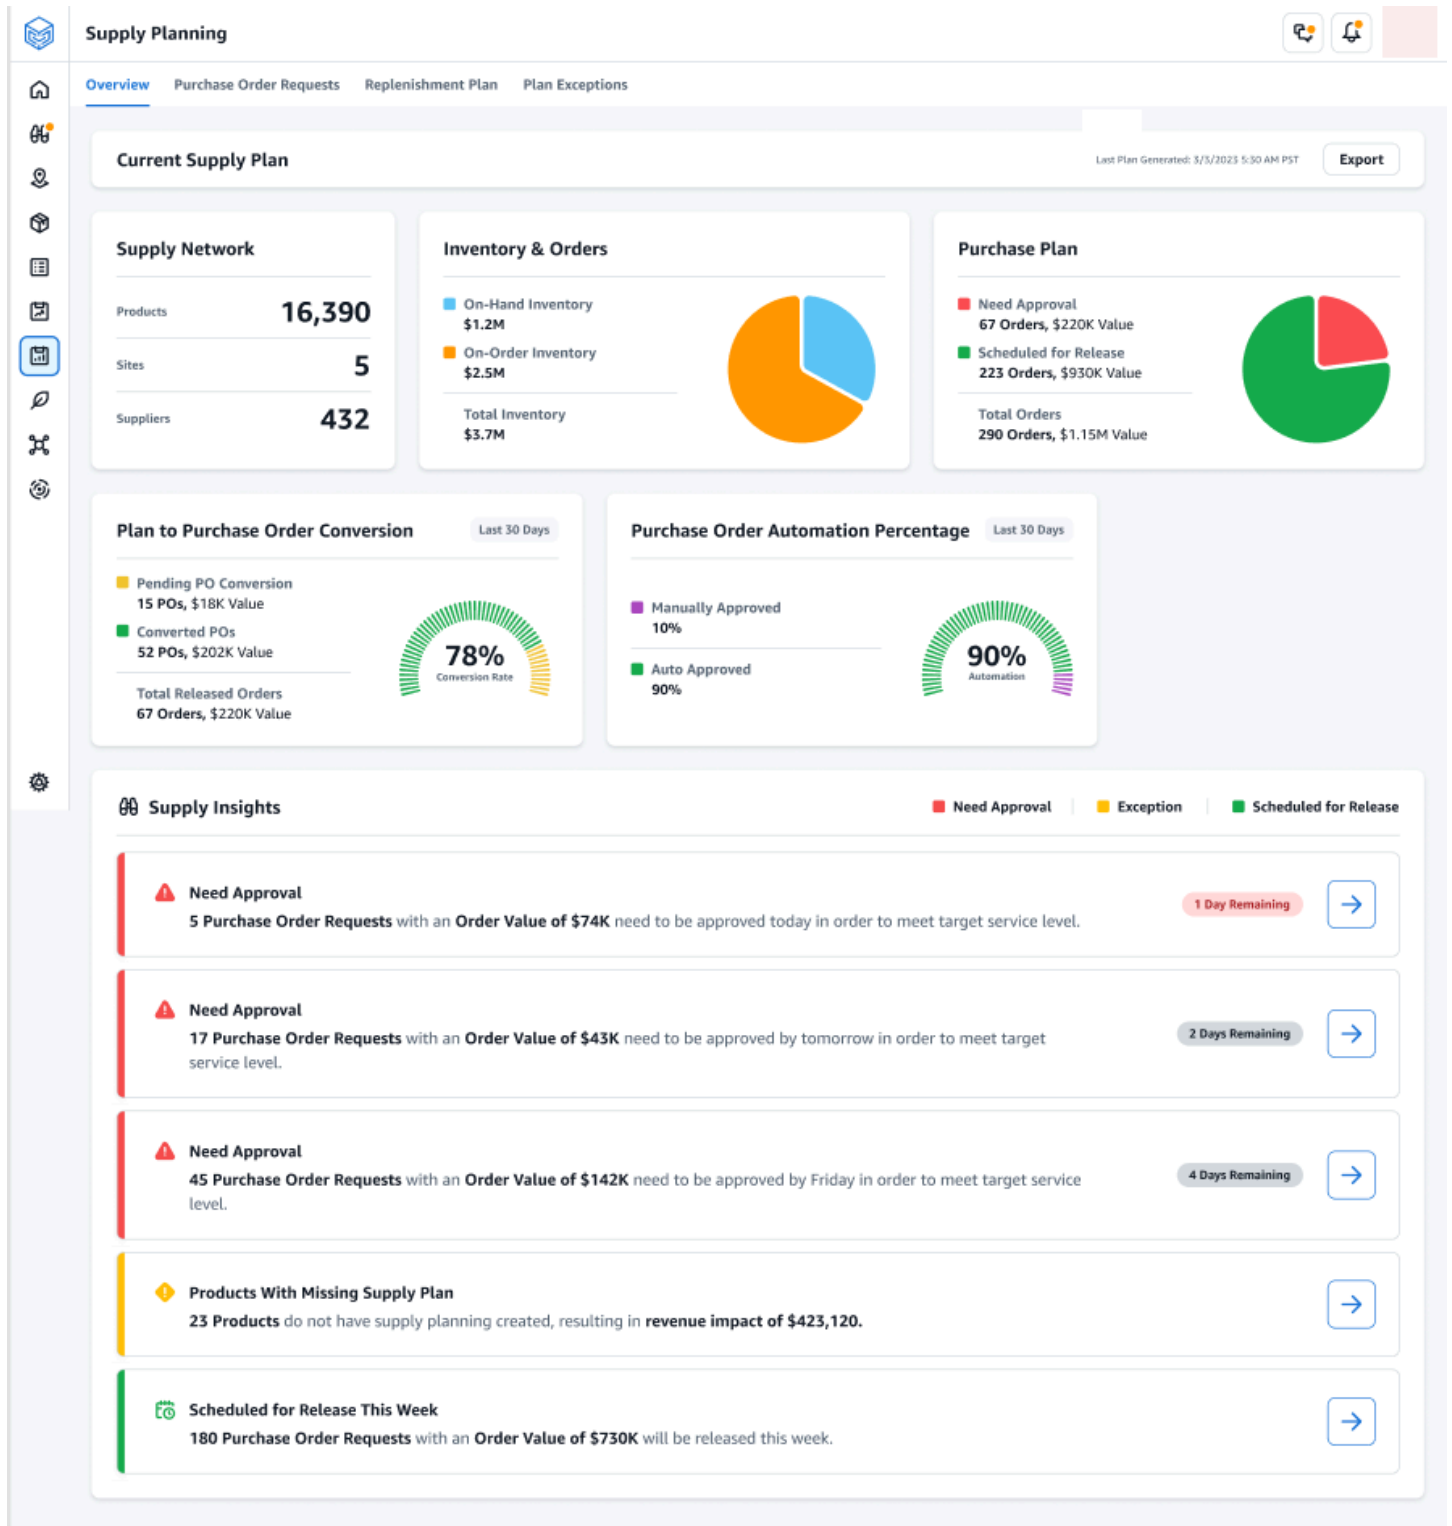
Supply Planning

Overview Purchase Order Requests Replenishment Plan Plan Exceptions

Current Supply Plan

Last Plan Generated: 3/3/2023 5:30 AM PST Export

Supply Network

Products 16,390

Sites 5

Suppliers 432

Inventory & Orders

On-Hand Inventory
$1.2M

On-Order Inventory
$2.5M

Total Inventory
$3.7M

Purchase Plan

Need Approval
67 Orders, $220K Value

Scheduled for Release
223 Orders, $930K Value

Total Orders
290 Orders, $1.15M Value

Plan to Purchase Order Conversion Last 30 Days

Pending PO Conversion
15 POs, $18K Value

Converted POs
52 POs, $202K Value

Total Released Orders
67 Orders, $220K Value

78%
Conversion Rate

Purchase Order Automation Percentage Last 30 Days

Manually Approved
10%

Auto Approved
90%

90%
Automation

Supply Insights

Need Approval Exception Scheduled for Release

Need Approval
5 Purchase Order Requests with an Order Value of $74K need to be approved today in order to meet target service level.
1 Day Remaining

Need Approval
17 Purchase Order Requests with an Order Value of $43K need to be approved by tomorrow in order to meet target service level.
2 Days Remaining

Need Approval
45 Purchase Order Requests with an Order Value of $142K need to be approved by Friday in order to meet target service level.
4 Days Remaining

Products With Missing Supply Plan
23 Products do not have supply planning created, resulting in revenue impact of $423,120.

Scheduled for Release This Week
180 Purchase Order Requests with an Order Value of $730K will be released this week.